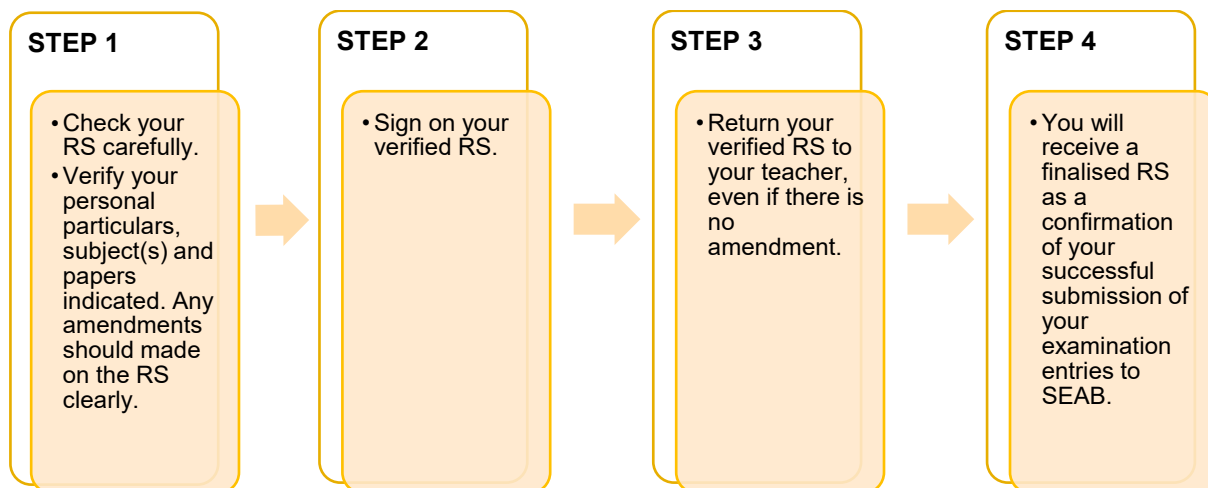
STEP 1

• Check your RS carefully.
• Verify your personal particulars, subject(s) and papers indicated. Any amendments should made on the RS clearly.

STEP 2

• Sign on your verified RS.

STEP 3

• Return your verified RS to your teacher, even if there is no amendment.

STEP 4

• You will receive a finalised RS as a confirmation of your successful submission of your examination entries to SEAB.